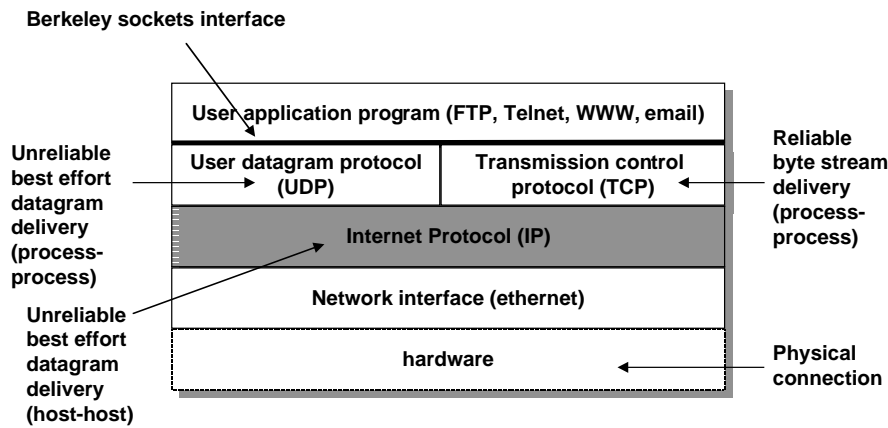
Berkeley sockets interface

User application program (FTP, Telnet, WWW, email)

Unreliable best effort datagram delivery (process-process)

User datagram protocol (UDP)

Transmission control protocol (TCP)

Reliable byte stream delivery (process-process)

Internet Protocol (IP)

Unreliable best effort datagram delivery (host-host)

Network interface (ethernet)

hardware

Physical connection